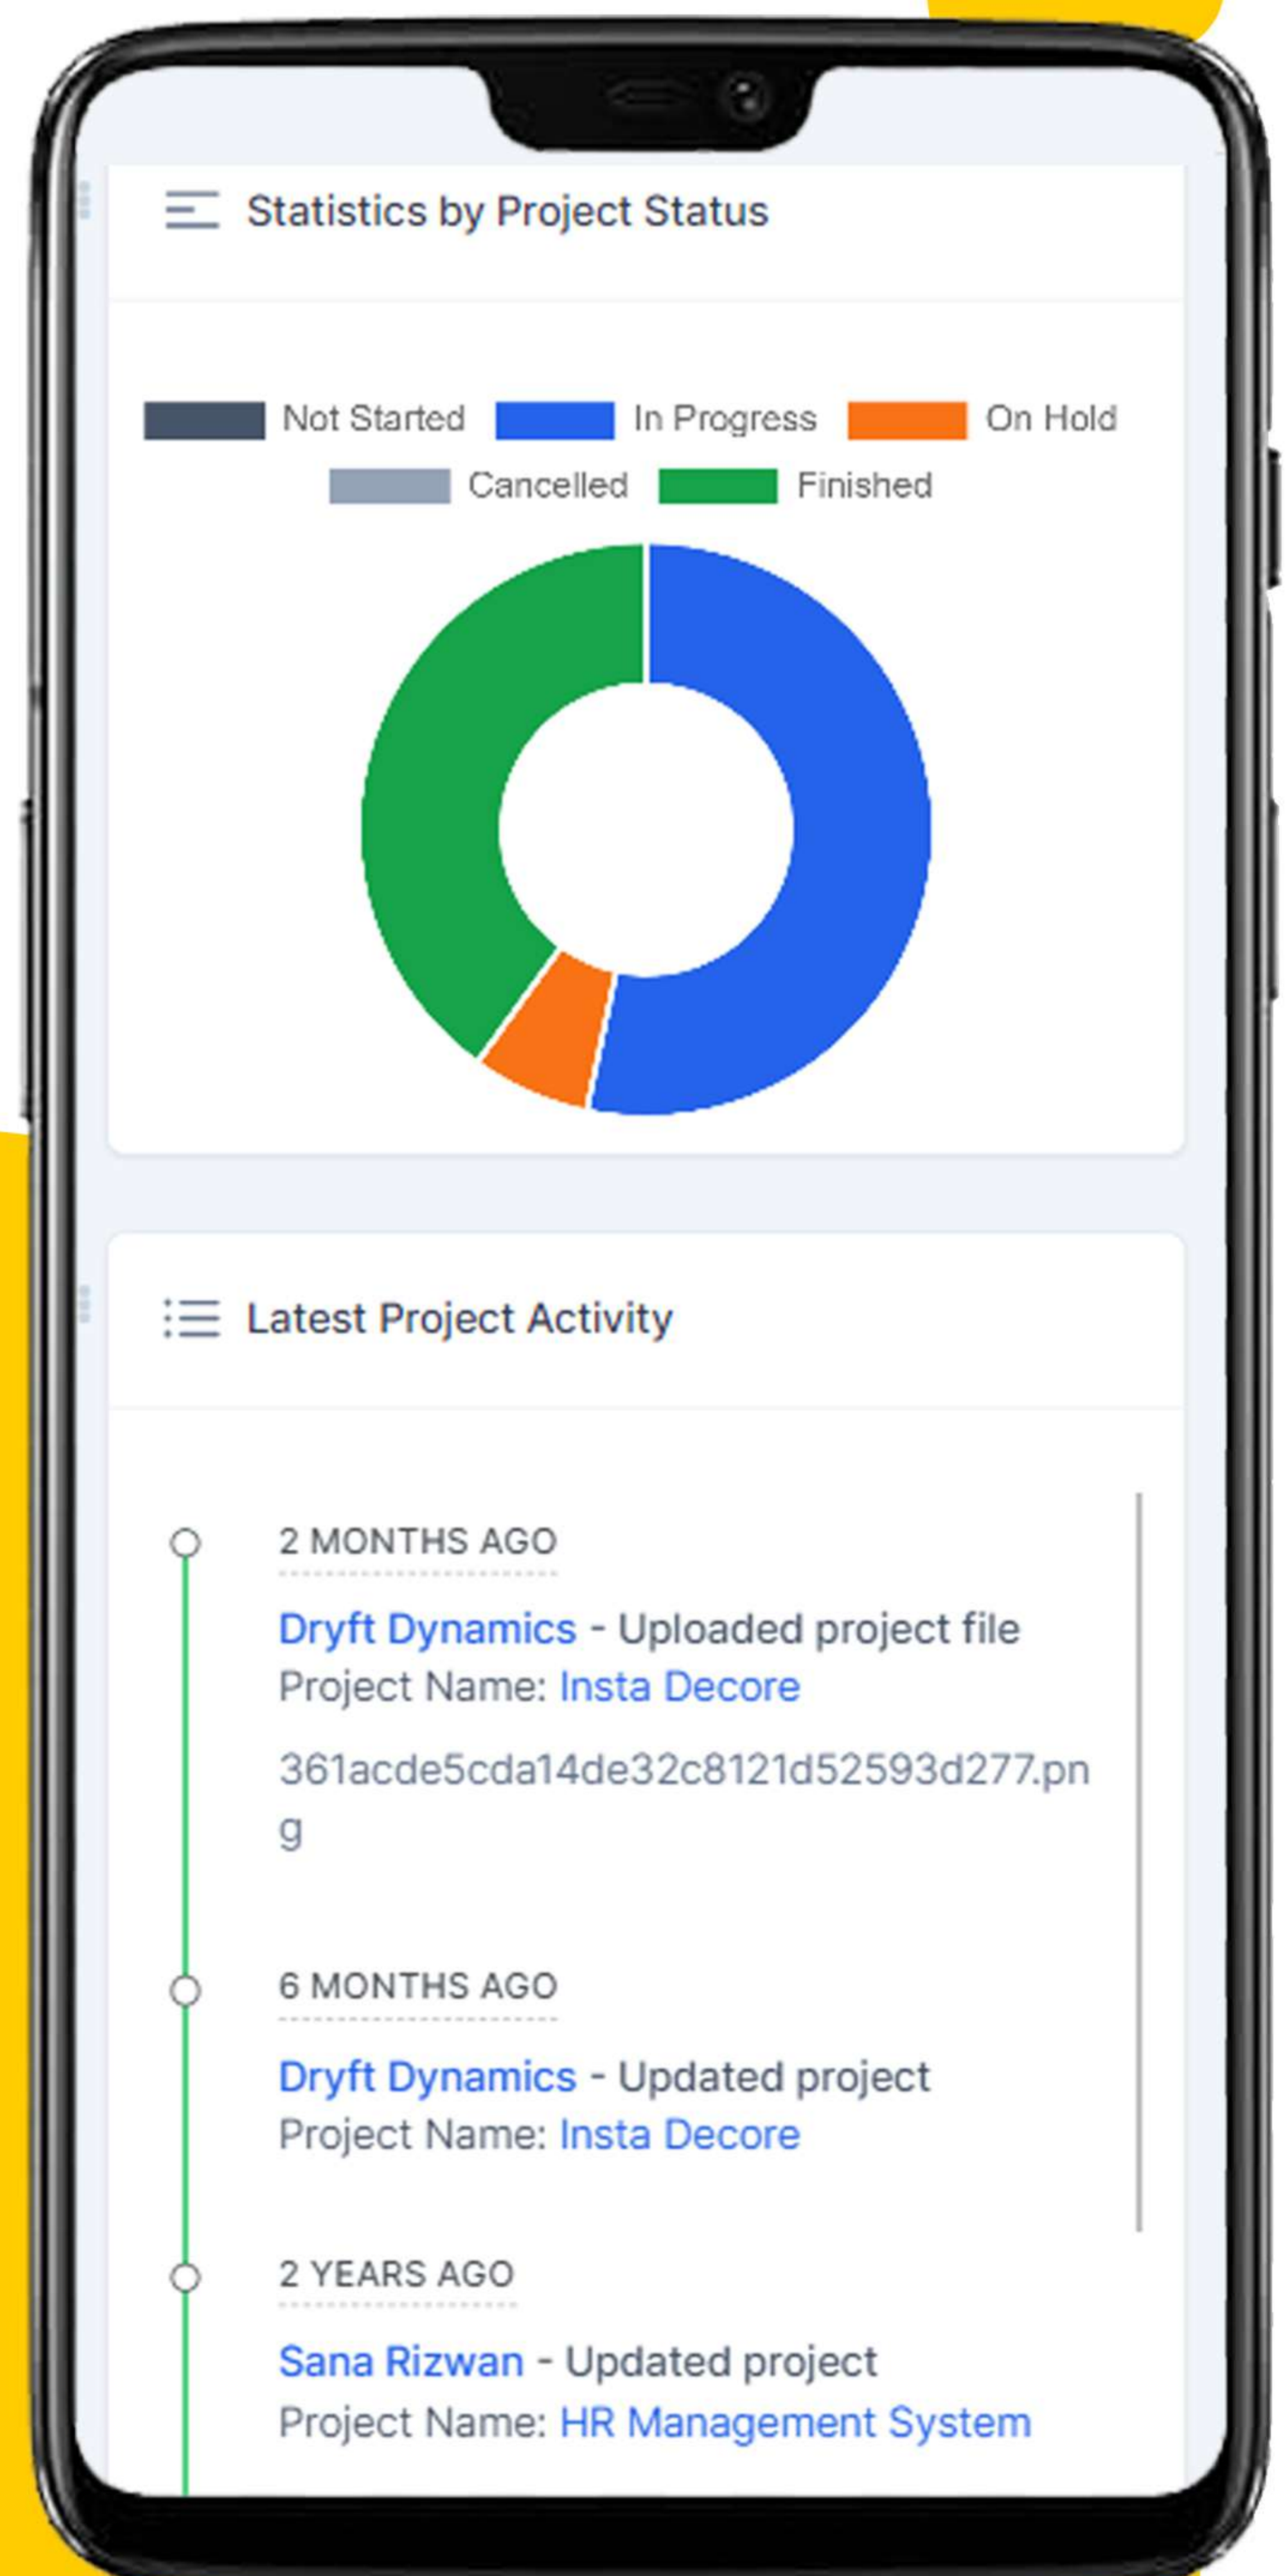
Statistics by Project Status

Not Started In Progress On Hold Cancelled Finished

Latest Project Activity

2 MONTHS AGO

Dryft Dynamics - Uploaded project file
Project Name: Insta Decore

361acde5cda14de32c8121d52593d277.png

6 MONTHS AGO

Dryft Dynamics - Updated project
Project Name: Insta Decore

2 YEARS AGO

Sana Rizwan - Updated project
Project Name: HR Management System